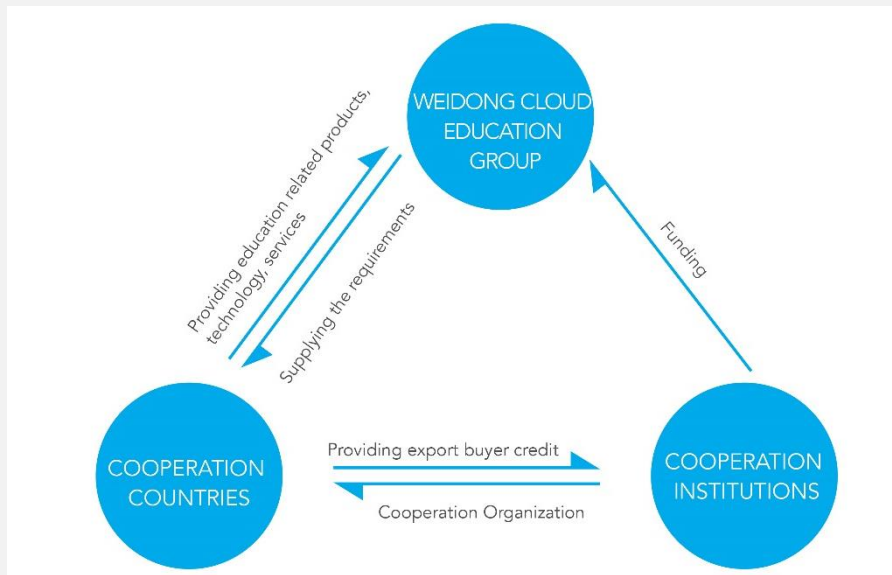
WEIDONG CLOUD EDUCATION GROUP

Providing education related products, technology, services

Supplying the requirements

Funding

COOPERATION COUNTRIES

Providing export buyer credit

Cooperation Organization

COOPERATION INSTITUTIONS